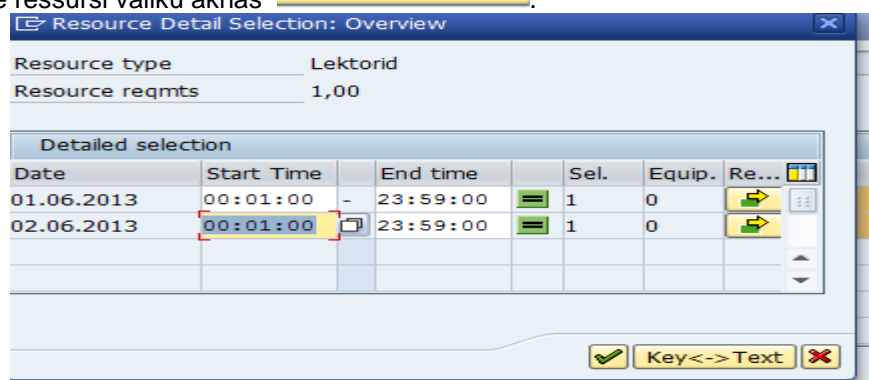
e ressursi valiku aknas .

Resource Detail Selection: Overview

Resource type Lektorid
Resource reqmts 1,00

Detailed selection

| Date | Start Time | | End time | | Sel. | Equip. | Re... |
|---|---|---|---|---|---|---|---|
| 01.06.2013 | 00:01:00 | - | 23:59:00 | | 1 | 0 | |
| 02.06.2013 | 00:01:00 | | 23:59:00 | | 1 | 0 | |

Key<->Text